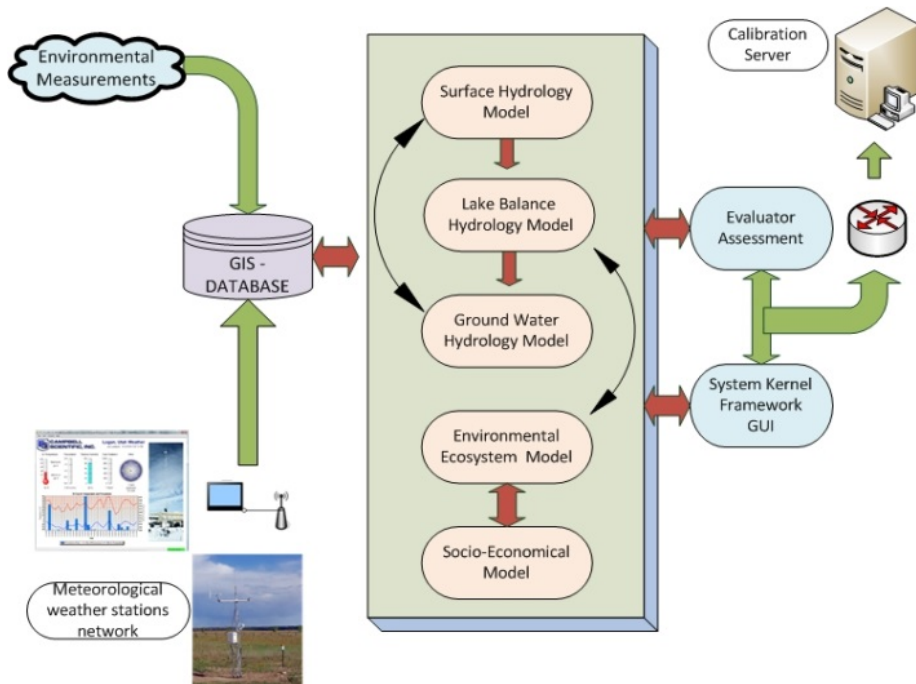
Environmental Measurements

Calibration Server

Surface Hydrology Model

Lake Balance Hydrology Model

Ground Water Hydrology Model

Environmental Ecosystem Model

Socio-Economical Model

GIS - DATABASE

Evaluator Assessment

System Kernel Framework GUI

CAMPBELL SCIENTIFIC, INC.

Meteorological weather stations network